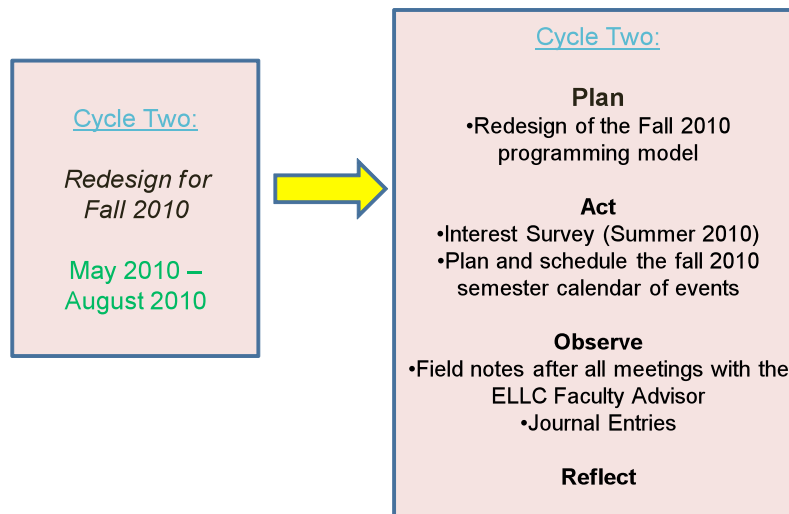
Cycle Two:

Redesign for Fall 2010

May 2010 – August 2010

Cycle Two:

Plan
•Redesign of the Fall 2010 programming model

Act
•Interest Survey (Summer 2010)
•Plan and schedule the fall 2010 semester calendar of events

Observe
•Field notes after all meetings with the ELLC Faculty Advisor
•Journal Entries

Reflect